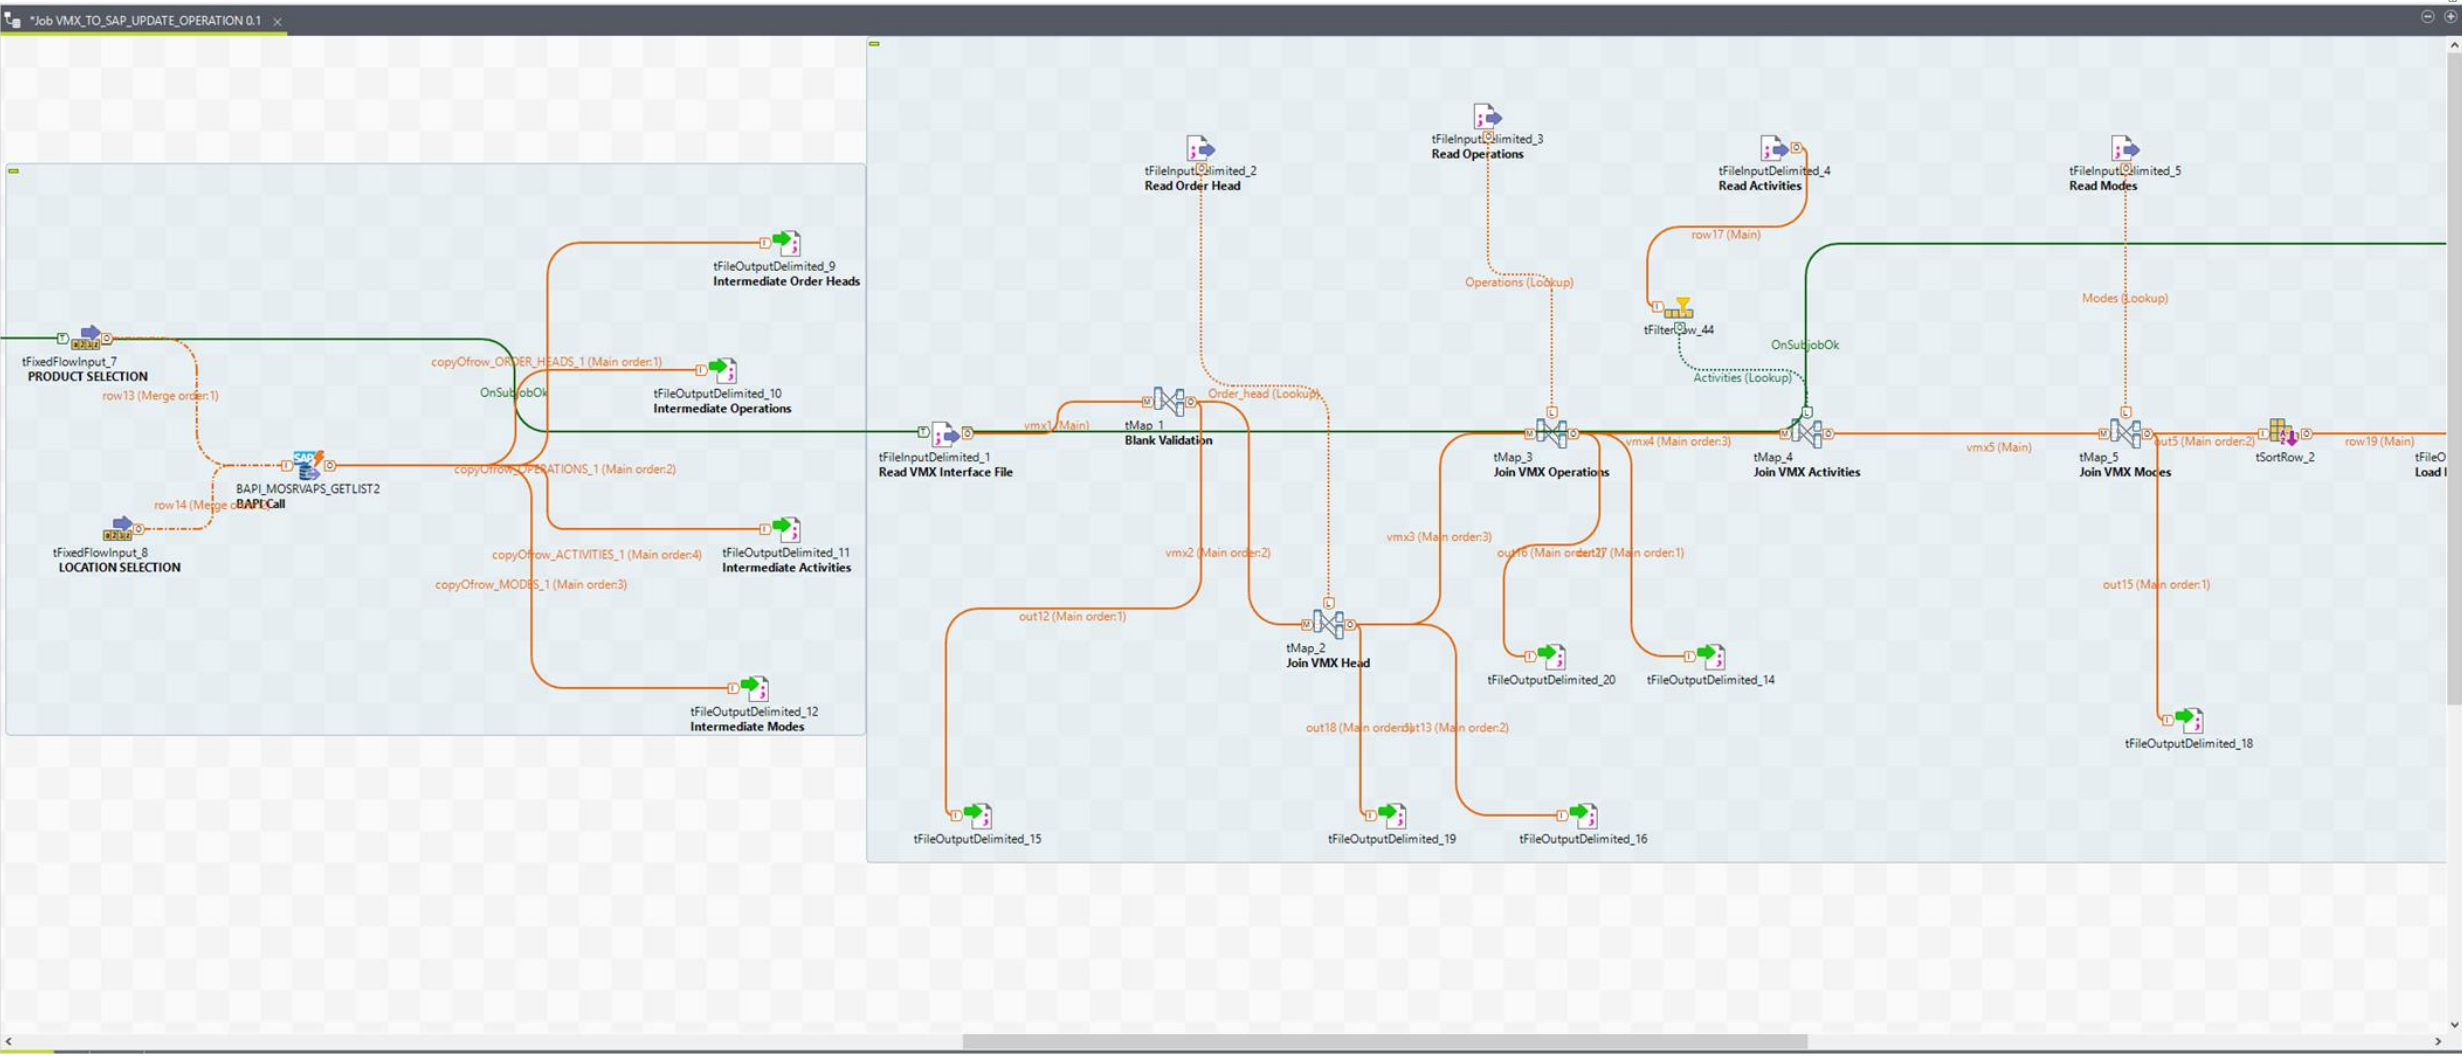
*Job VMX_TO_SAP_UPDATE_OPERATION 0.1

tFileInputDelimited_3
Read Operations

tFileInputDelimited_2
Read Order Head

tFileInputDelimited_4
Read Activities

tFileInputDelimited_5
Read Modes

tFileOutputDelimited_9
Intermediate Order Heads

row17 (Main)

Operations (Lookup)

Modes (Lookup)

tFilterRow_44

OnSubjobOk

Activities (Lookup)

tFixedFlowInput_7
PRODUCT SELECTION

copyOfrow_ORDER_HEADS_1 (Main order:1)

tFileOutputDelimited_10
Intermediate Operations

row13 (Merge order:1)

OnSubjobOk

Order_head (Lookup)

tMap_1
Blank Validation

vmx1 (Main)

tFileInputDelimited_1
Read VMX Interface File

tMap_3
Join VMX Operations

vmx4 (Main order:3)

tMap_4
Join VMX Activities

vmx5 (Main)

tMap_5
Join VMX Modes

out5 (Main order:2)

tSortRow_2

row19 (Main)

tFileO
Load I

copyOfrow_OPERATIONS_1 (Main order:2)

BAPI_MOSRVAPS_GETLIST2
BAPI Call

row14 (Merge order:2)

tFixedFlowInput_8
LOCATION SELECTION

copyOfrow_ACTIVITIES_1 (Main order:4)

tFileOutputDelimited_11
Intermediate Activities

copyOfrow_MODES_1 (Main order:3)

vmx2 (Main order:2)

vmx3 (Main order:3)

out16 (Main order:2)

out17 (Main order:1)

out15 (Main order:1)

out12 (Main order:1)

tMap_2
Join VMX Head

tFileOutputDelimited_20

tFileOutputDelimited_14

tFileOutputDelimited_12
Intermediate Modes

tFileOutputDelimited_18

out18 (Main order:1)

out13 (Main order:2)

tFileOutputDelimited_15

tFileOutputDelimited_19

tFileOutputDelimited_16